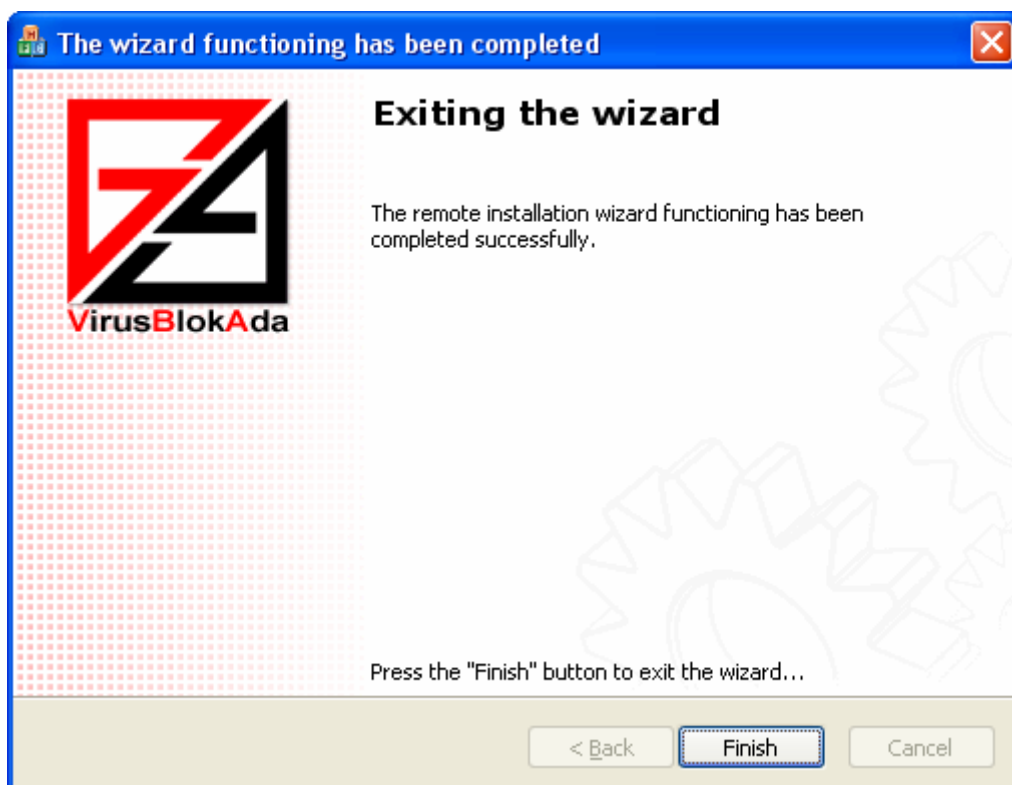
The wizard functioning has been completed

VirusBlokAda

Exiting the wizard

The remote installation wizard functioning has been completed successfully.

Press the "Finish" button to exit the wizard...

< Back

Finish

Cancel